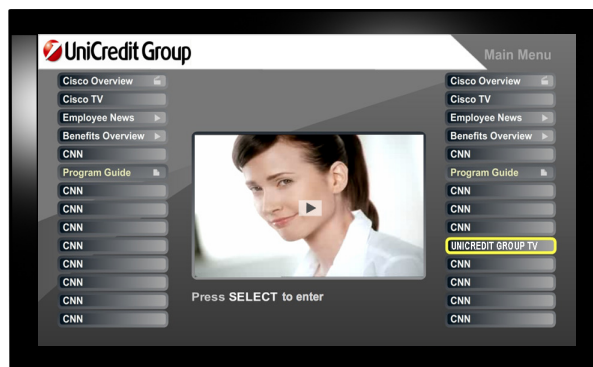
UniCredit Group

Main Menu

Cisco Overview
Cisco TV
Employee News
Benefits Overview
CNN
Program Guide
CNN
CNN
CNN
CNN
CNN
CNN
CNN
CNN

Press SELECT to enter

Cisco Overview
Cisco TV
Employee News
Benefits Overview
CNN
Program Guide
CNN
CNN
CNN
UNICREDIT GROUP TV
CNN
CNN
CNN
CNN